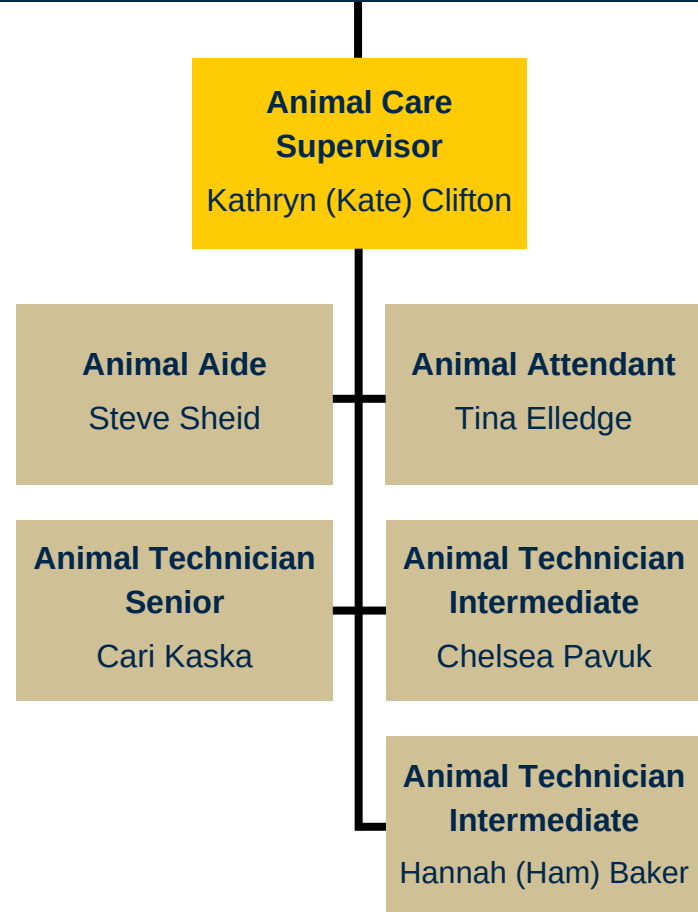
Animal Care Supervisor
Kathryn (Kate) Clifton

Animal Aide
Steve Sheid

Animal Attendant
Tina Elledge

Animal Technician Senior
Cari Kaska

Animal Technician Intermediate
Chelsea Pavuk

Animal Technician Intermediate
Hannah (Ham) Baker